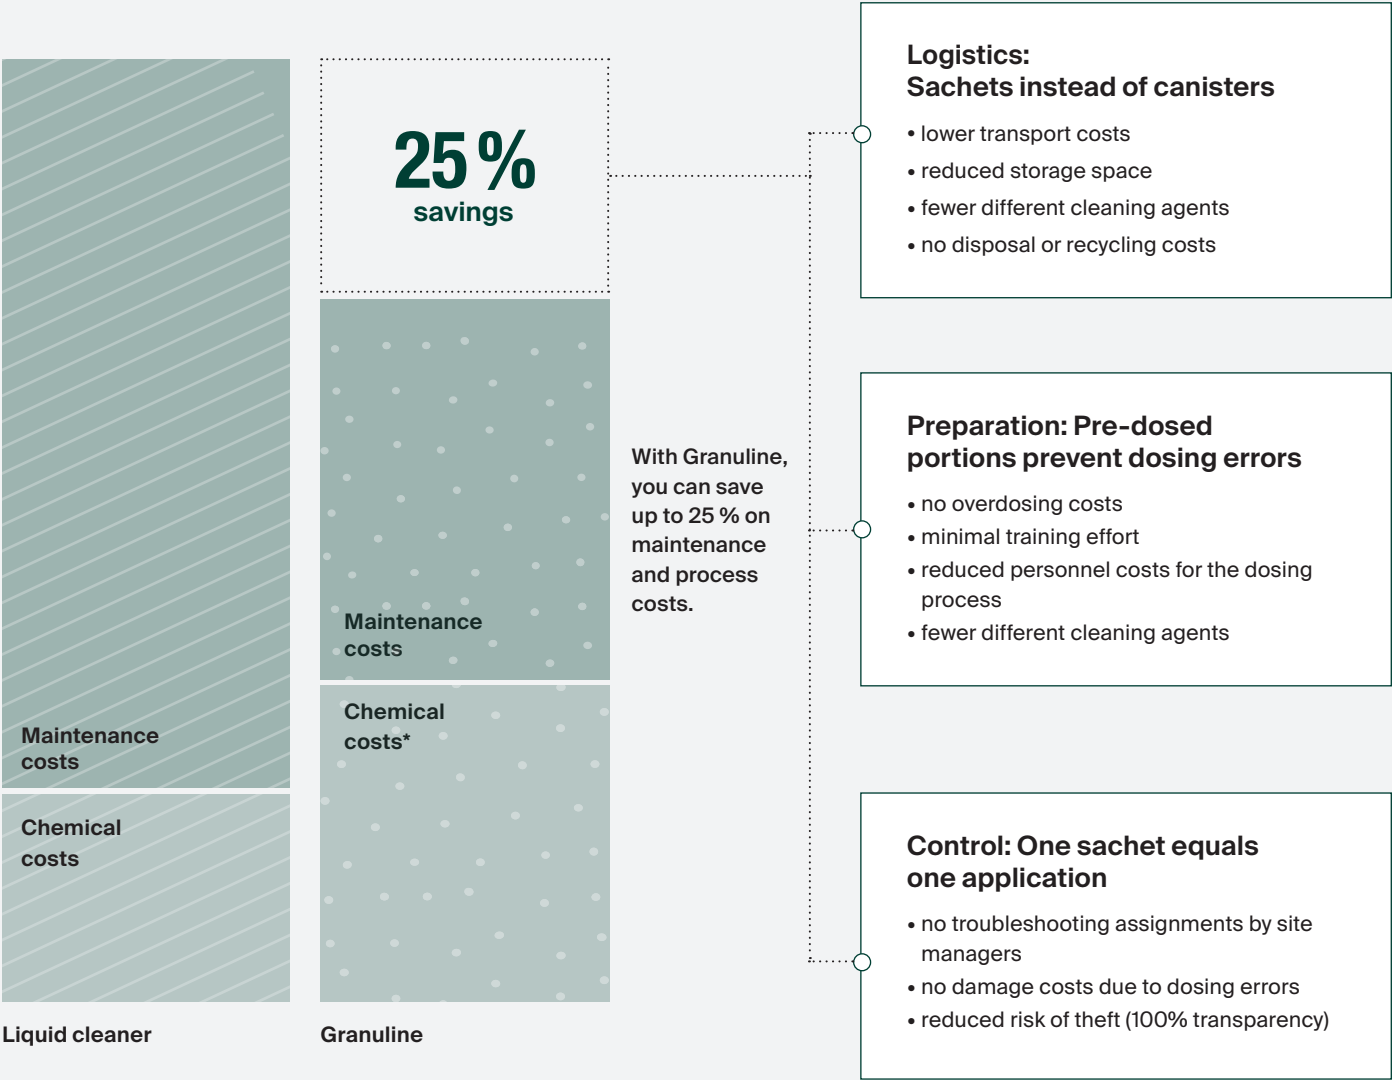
Maintenance costs

Chemical costs

Liquid cleaner

25 %
savings

Maintenance costs

Chemical costs*

Granuline

With Granuline, you can save up to 25 % on maintenance and process costs.

Logistics:
Sachets instead of canisters

• lower transport costs
• reduced storage space
• fewer different cleaning agents
• no disposal or recycling costs

Preparation: Pre-dosed portions prevent dosing errors

• no overdosing costs
• minimal training effort
• reduced personnel costs for the dosing process
• fewer different cleaning agents

Control: One sachet equals one application

• no troubleshooting assignments by site managers
• no damage costs due to dosing errors
• reduced risk of theft (100% transparency)